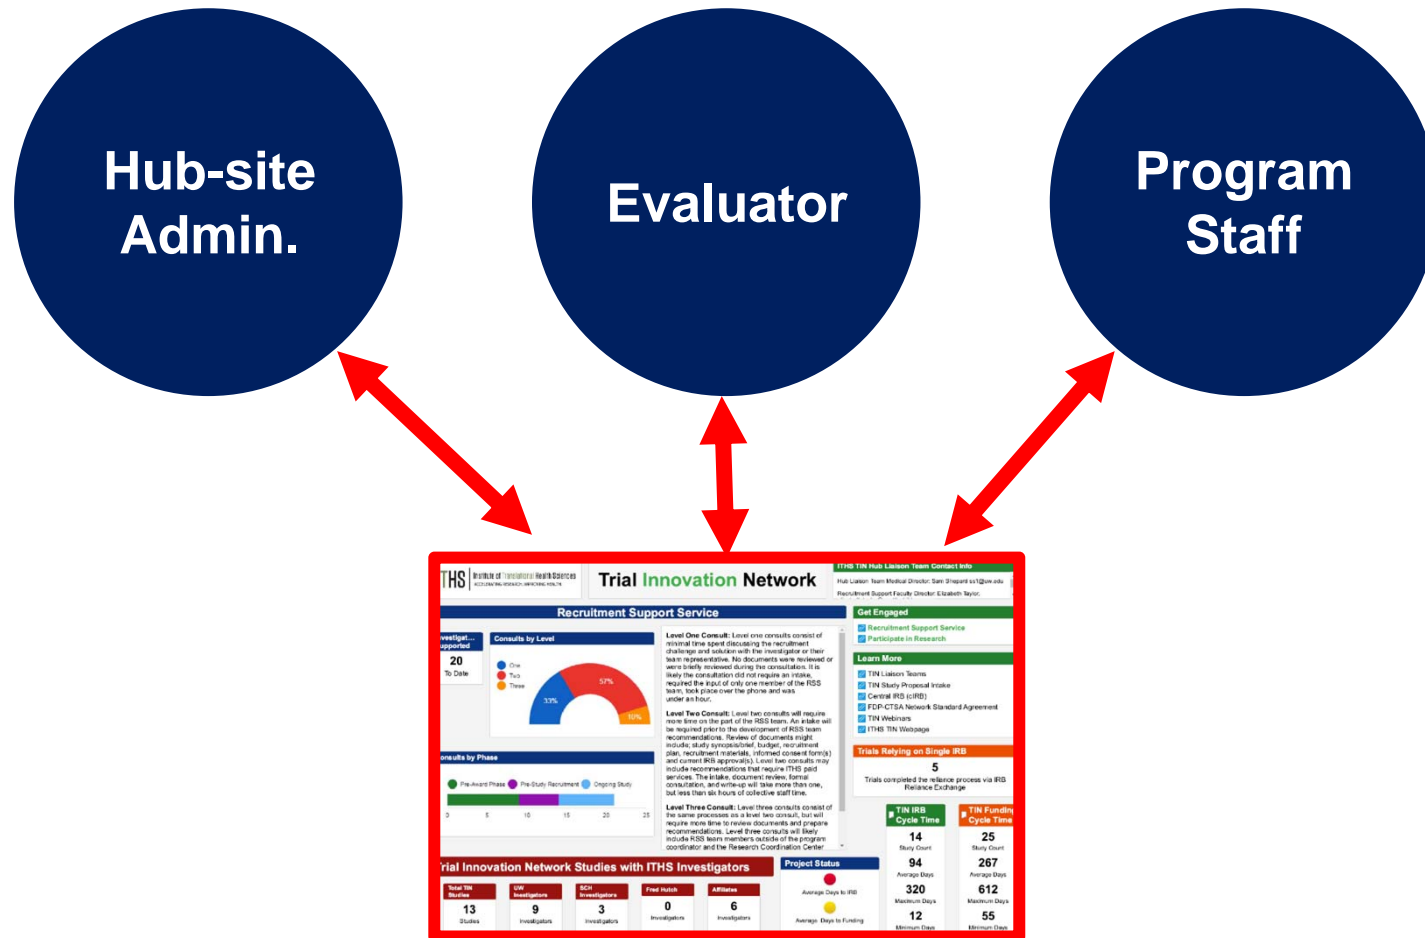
Hub-site Admin.

Evaluator

Program Staff

ITHS Institute of Translational Health Sciences

Trial Innovation Network

ITHS TIN Hub Liaison Team Contact Info

Hub Liaison Team Medical Director: Sam Shepard sst@uw.edu

Recruitment Support Faculty Director: Elizabeth Taylor,

Recruitment Support Service

Investigat... Supported

20

To Date

Consults by Level

One

Two

Three

57%

33%

10%

Level One Consult: Level one consults consist of minimal time spent discussing the recruitment challenge and solution with the investigator or their team representative. No documents were reviewed or were briefly reviewed during the consultation. It is likely the consultation did not require an intake, required the input of only one member of the RSS team, took place over the phone and was under an hour.

Level Two Consult: Level two consults will require more time on the part of the RSS team. An intake will be required prior to the development of RSS team recommendations. Review of documents might include: study synopsis/brief, budget, recruitment plan, recruitment materials, informed consent form(s) and current IRB approval(s). Level two consults may include recommendations that require ITHS paid services. The intake, document review, formal consultation, and write-up will take more than one, but less than six hours of collective staff time.

Level Three Consult: Level three consults consist of the same processes as a level two consult, but will require more time to review documents and prepare recommendations. Level three consults will likely include RSS team members outside of the program coordinator and the Research Coordination Center

Consults by Phase

Pre-Award Phase

Pre-Study Recruitment

Ongoing Study

0 5 10 15 20 25

Get Engaged

Recruitment Support Service

Participate in Research

Learn More

TIN Liaison Teams

TIN Study Proposal Intake

Central IRB (cIRB)

FDP-CTSA Network Standard Agreement

TIN Webinars

ITHS TIN Webpage

Trials Relying on Single IRB

5

Trials completed the reliance process via IRB Reliance Exchange

TIN IRB Cycle Time

14

Study Count

94

Average Days

320

Maximum Days

12

Minimum Days

TIN Funding Cycle Time

25

Study Count

267

Average Days

612

Maximum Days

55

Minimum Days

Trial Innovation Network Studies with ITHS Investigators

Total TIN Studies

13

Studies

UW Investigators

9

Investigators

SCH Investigators

3

Investigators

Fred Hutch

0

Investigators

Affiliates

6

Investigators

Project Status

Average Days to IRB

Average Days to Funding